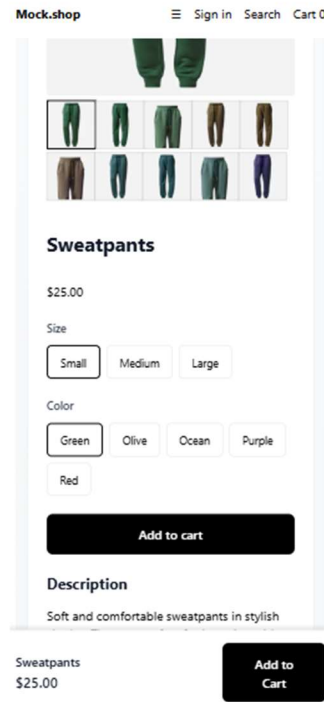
Mock.shop ☰ Sign in Search Cart 0

Sweatpants

$25.00

Size

Small Medium Large

Color

Green Olive Ocean Purple Red

Add to cart

Description

Soft and comfortable sweatpants in stylish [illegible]

Sweatpants
$25.00

Add to Cart